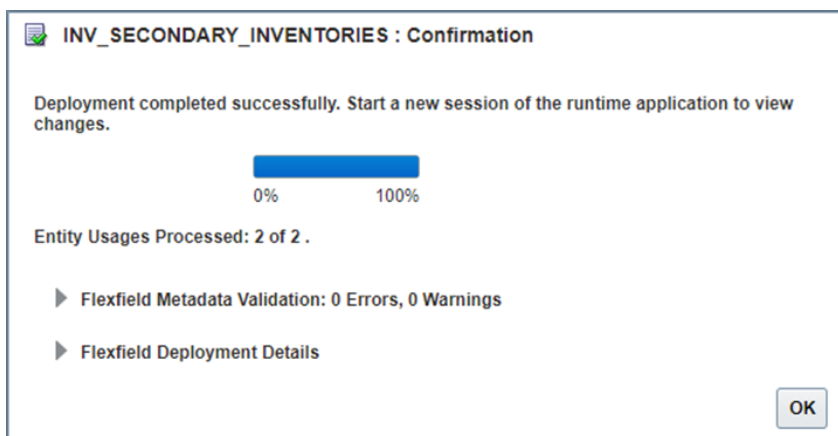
INV_SECONDARY_INVENTORIES : Confirmation

Deployment completed successfully. Start a new session of the runtime application to view changes.

0% 100%

Entity Usages Processed: 2 of 2 .

Flexfield Metadata Validation: 0 Errors, 0 Warnings

Flexfield Deployment Details

OK